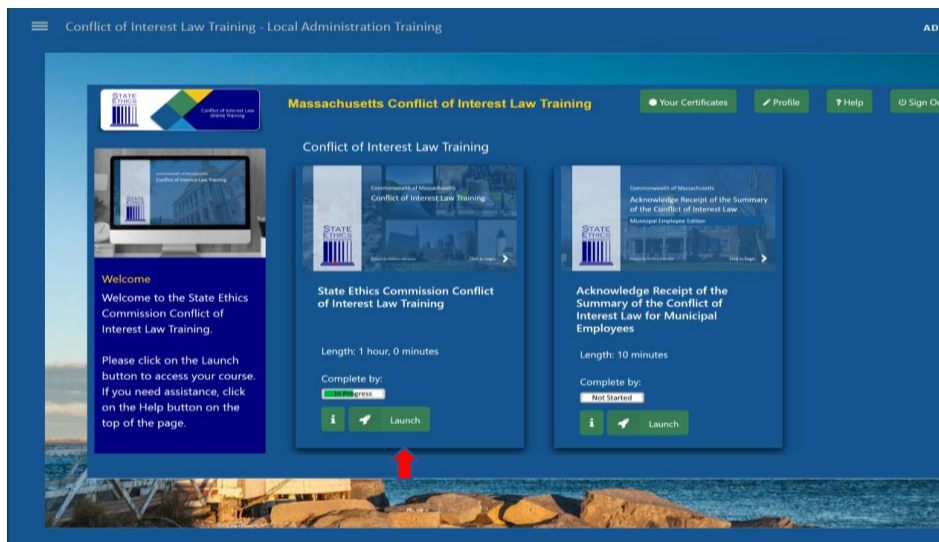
Conflict of Interest Law Training - Local Administration Training

AD

STATE ETHICS

Conflict of Interest Law Online Training

Massachusetts Conflict of Interest Law Training

Your Certificates

Profile

? Help

Sign O

Commonwealth of Massachusetts
Conflict of Interest Law Training

STATE ETHICS

Welcome

Welcome to the State Ethics Commission Conflict of Interest Law Training.

Please click on the Launch button to access your course. If you need assistance, click on the Help button on the top of the page.

Conflict of Interest Law Training

Commonwealth of Massachusetts
Conflict of Interest Law Training

STATE ETHICS

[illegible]

Click to begin

State Ethics Commission Conflict of Interest Law Training

Length: 1 hour, 0 minutes

Complete by:

In Progress

i

Launch

Commonwealth of Massachusetts
Acknowledge Receipt of the Summary of the Conflict of Interest Law
Municipal Employee Edition

STATE ETHICS

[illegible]

Click to begin

Acknowledge Receipt of the Summary of the Conflict of Interest Law for Municipal Employees

Length: 10 minutes

Complete by:

Not Started

i

Launch